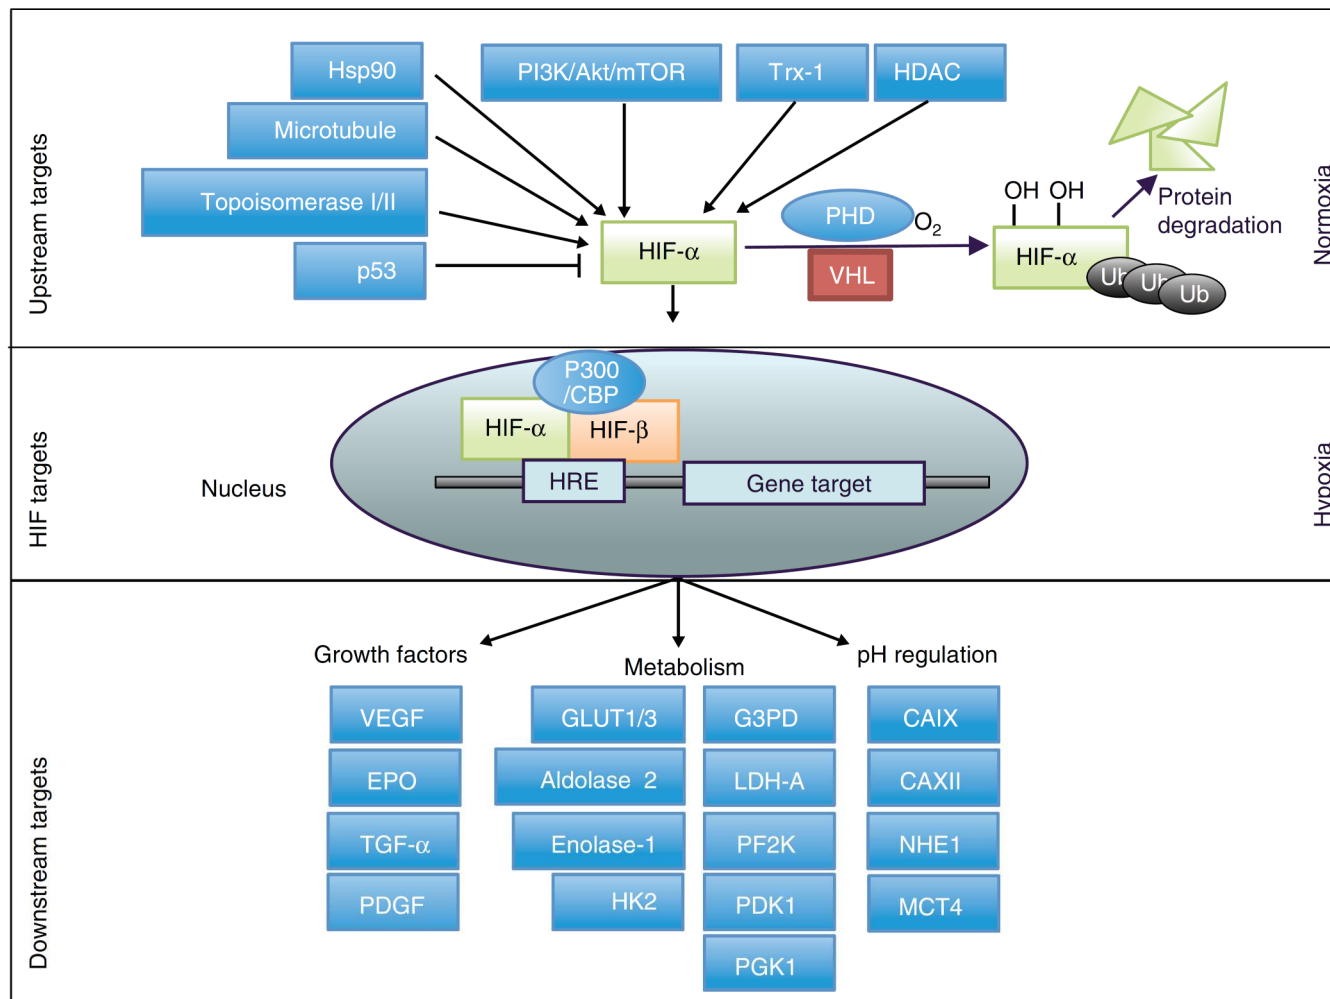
Upstream targets

Hsp90

Microtubule

Topoisomerase I/II

p53

PI3K/Akt/mTOR

Trx-1

HDAC

HIF-α

PHD

$O_2$

VHL

OH OH

HIF-α

Ub Ub Ub

Protein degradation

Normoxia

HIF targets

Nucleus

P300 /CBP

HIF-α

HIF-β

HRE

Gene target

Hypoxia

Downstream targets

Growth factors

Metabolism

pH regulation

VEGF

EPO

TGF-α

PDGF

GLUT1/3

Aldolase 2

Enolase-1

HK2

G3PD

LDH-A

PF2K

PDK1

PGK1

CAIX

CAXII

NHE1

MCT4